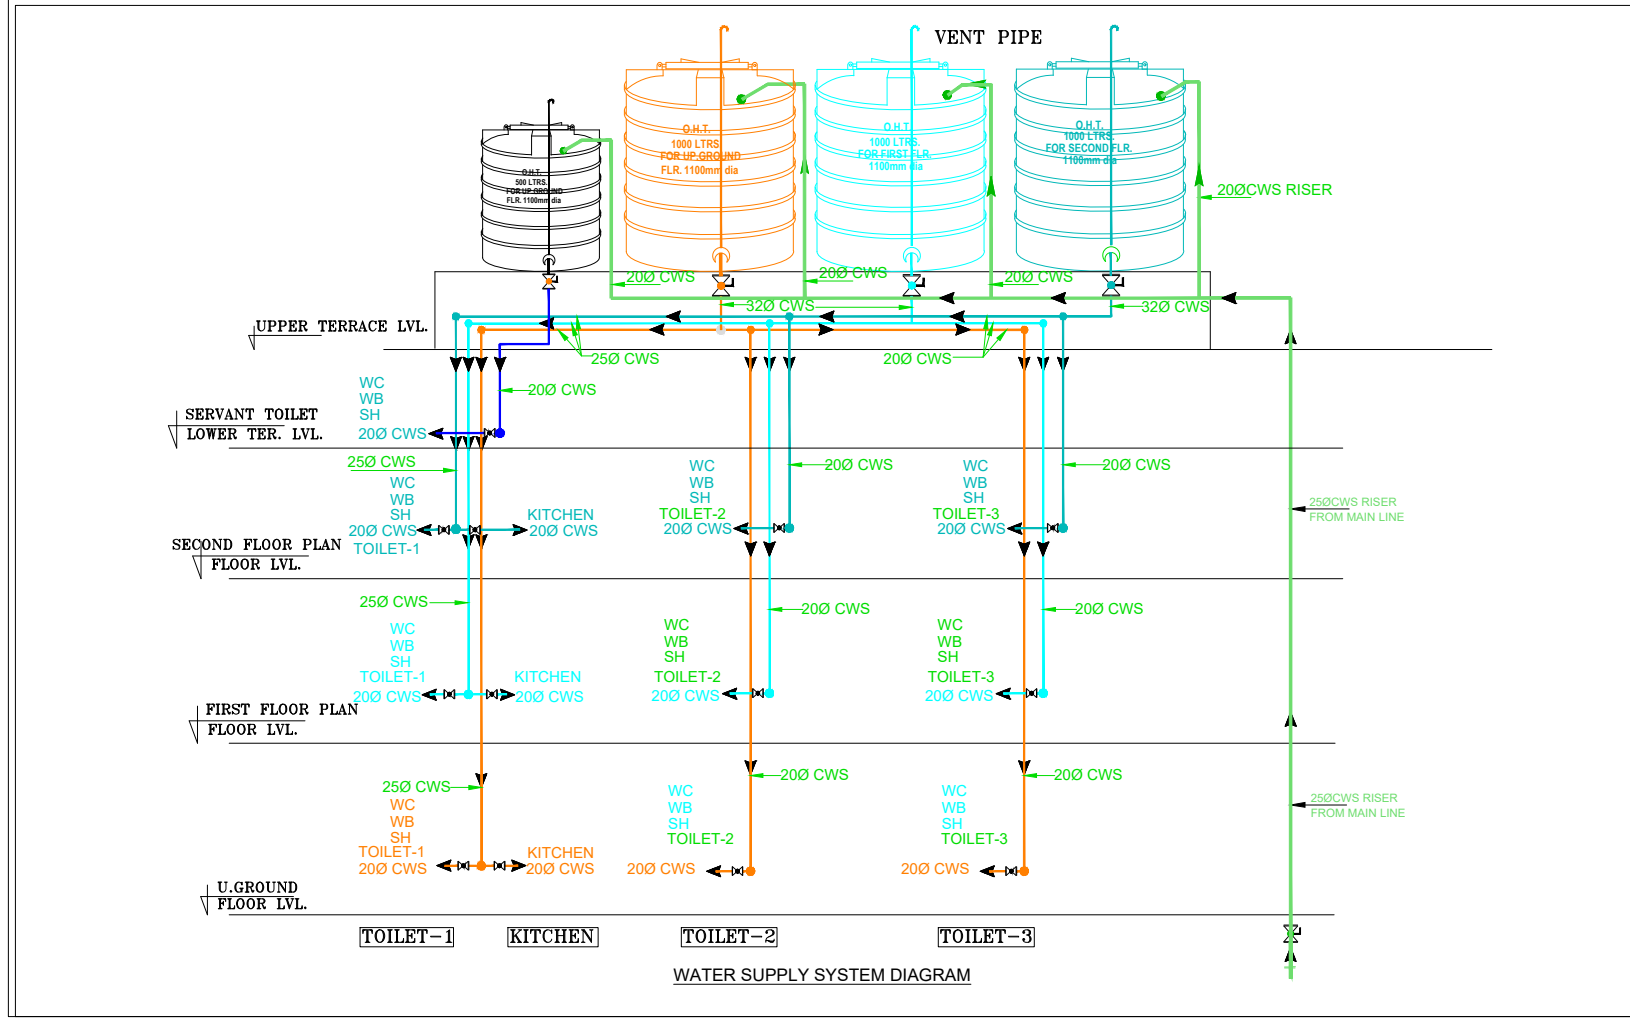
VENT PIPE

O.H.T.
500 LTRS.
FOR UP.GROUND
FLR. 1100mm dia

O.H.T.
1000 LTRS.
FOR UP.GROUND
FLR. 1100mm dia

O.H.T.
1000 LTRS.
FOR FIRST FLR.
1100mm dia

O.H.T.
1000 LTRS.
FOR SECOND FLR.
1100mm dia

20ØCWS RISER

20Ø CWS
20Ø CWS
20Ø CWS
32Ø CWS
32Ø CWS

UPPER TERRACE LVL.

25Ø CWS
20Ø CWS

WC
WB
SH
20Ø CWS
20Ø CWS

SERVANT TOILET
LOWER TER. LVL.

25Ø CWS
WC
WB
SH
20Ø CWS
TOILET-1
KITCHEN
20Ø CWS

WC
WB
SH
TOILET-2
20Ø CWS
20Ø CWS

WC
WB
SH
TOILET-3
20Ø CWS
20Ø CWS

25ØCWS RISER
FROM MAIN LINE

SECOND FLOOR PLAN
FLOOR LVL.

25Ø CWS
WC
WB
SH
TOILET-1
20Ø CWS
KITCHEN
20Ø CWS

20Ø CWS
WC
WB
SH
TOILET-2
20Ø CWS

20Ø CWS
WC
WB
SH
TOILET-3
20Ø CWS

FIRST FLOOR PLAN
FLOOR LVL.

25Ø CWS
WC
WB
SH
TOILET-1
20Ø CWS
KITCHEN
20Ø CWS

20Ø CWS
WC
WB
SH
TOILET-2
20Ø CWS

20Ø CWS
WC
WB
SH
TOILET-3
20Ø CWS

25ØCWS RISER
FROM MAIN LINE

U.GROUND
FLOOR LVL.

TOILET-1 KITCHEN TOILET-2 TOILET-3

WATER SUPPLY SYSTEM DIAGRAM